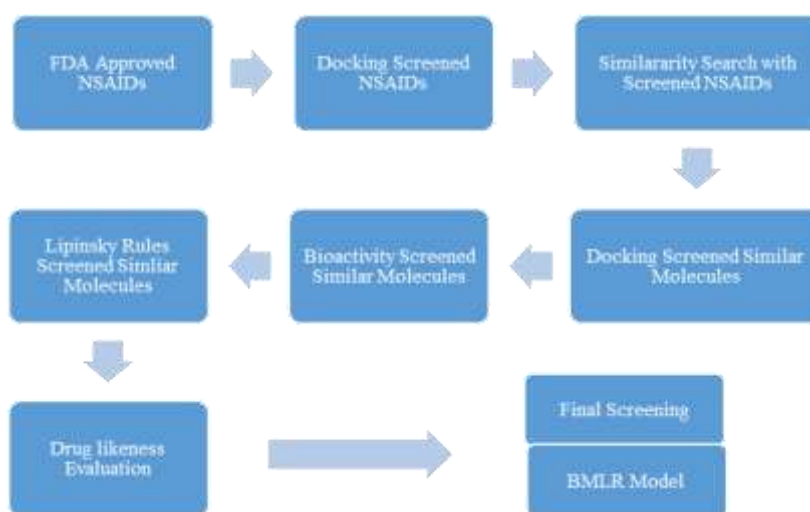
FDA Approved NSAIDs

Docking Screened NSAIDs

Similararity Search with Screened NSAIDs

Docking Screened Similar Molecules

Bioactivity Screened Similar Molecules

Lipinsky Rules Screened Similiar Molecules

Drug likeness Evaluation

Final Screening

BMLR Model